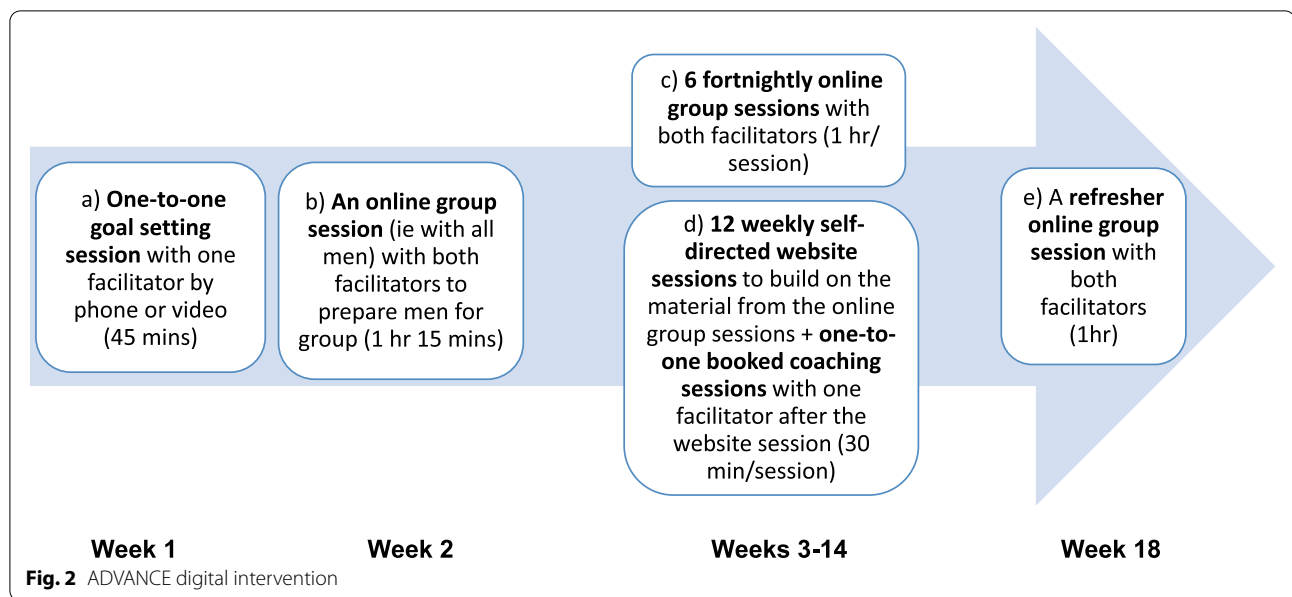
a) One-to-one goal setting session with one facilitator by phone or video (45 mins)

b) An online group session (ie with all men) with both facilitators to prepare men for group (1 hr 15 mins)

c) 6 fortnightly online group sessions with both facilitators (1 hr/ session)

d) 12 weekly self-directed website sessions to build on the material from the online group sessions + one-to-one booked coaching sessions with one facilitator after the website session (30 min/session)

e) A refresher online group session with both facilitators (1hr)

Week 1

Week 2

Weeks 3-14

Week 18

Fig. 2 ADVANCE digital intervention